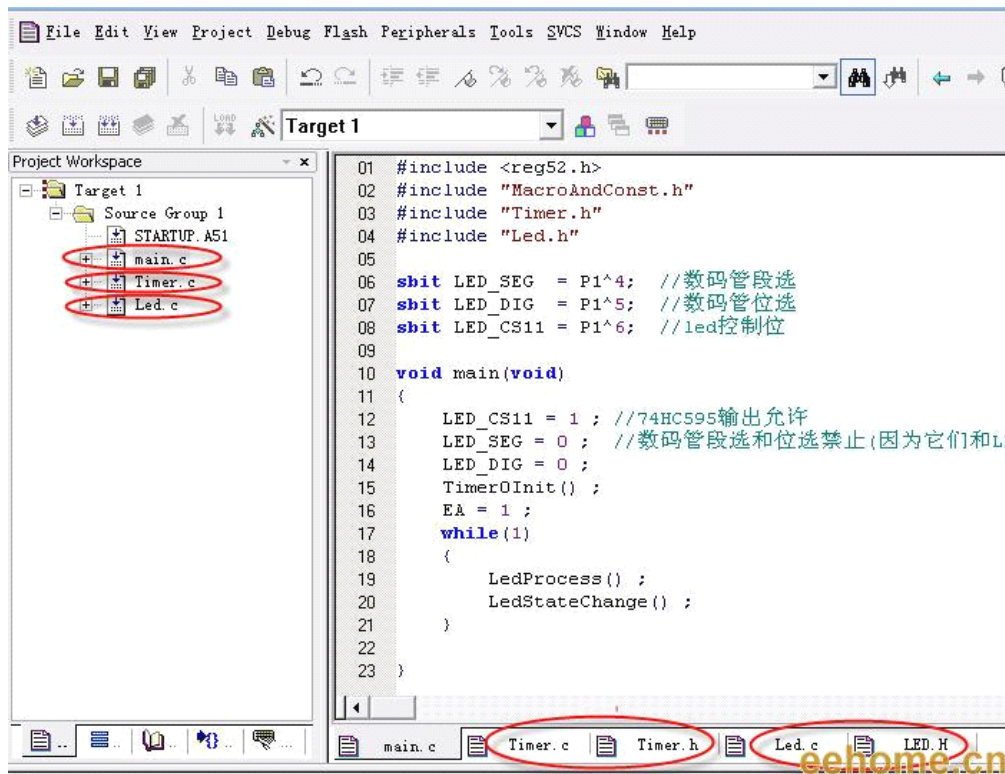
File Edit View Project Debug Flash Peripherals Tools SVCS Window Help

Target 1

Project Workspace

Target 1
Source Group 1
STARTUP.A51
main.c
Timer.c
Led.c

01 #include <reg52.h>
02 #include "MacroAndConst.h"
03 #include "Timer.h"
04 #include "Led.h"
05
06 sbit LED_SEG = P1^4; //数码管段选
07 sbit LED_DIG = P1^5; //数码管位选
08 sbit LED_CS11 = P1^6; //led控制位
09
10 void main(void)
11 {
12 LED_CS11 = 1 ; //74HC595输出允许
13 LED_SEG = 0 ; //数码管段选和位选禁止(因为它们和L
14 LED_DIG = 0 ;
15 Timer0Init() ;
16 EA = 1 ;
17 while(1)
18 {
19 LedProcess() ;
20 LedStateChange() ;
21 }
22
23 }

main.c
Timer.c
Timer.h
Led.c
LED.H

eehome.cn